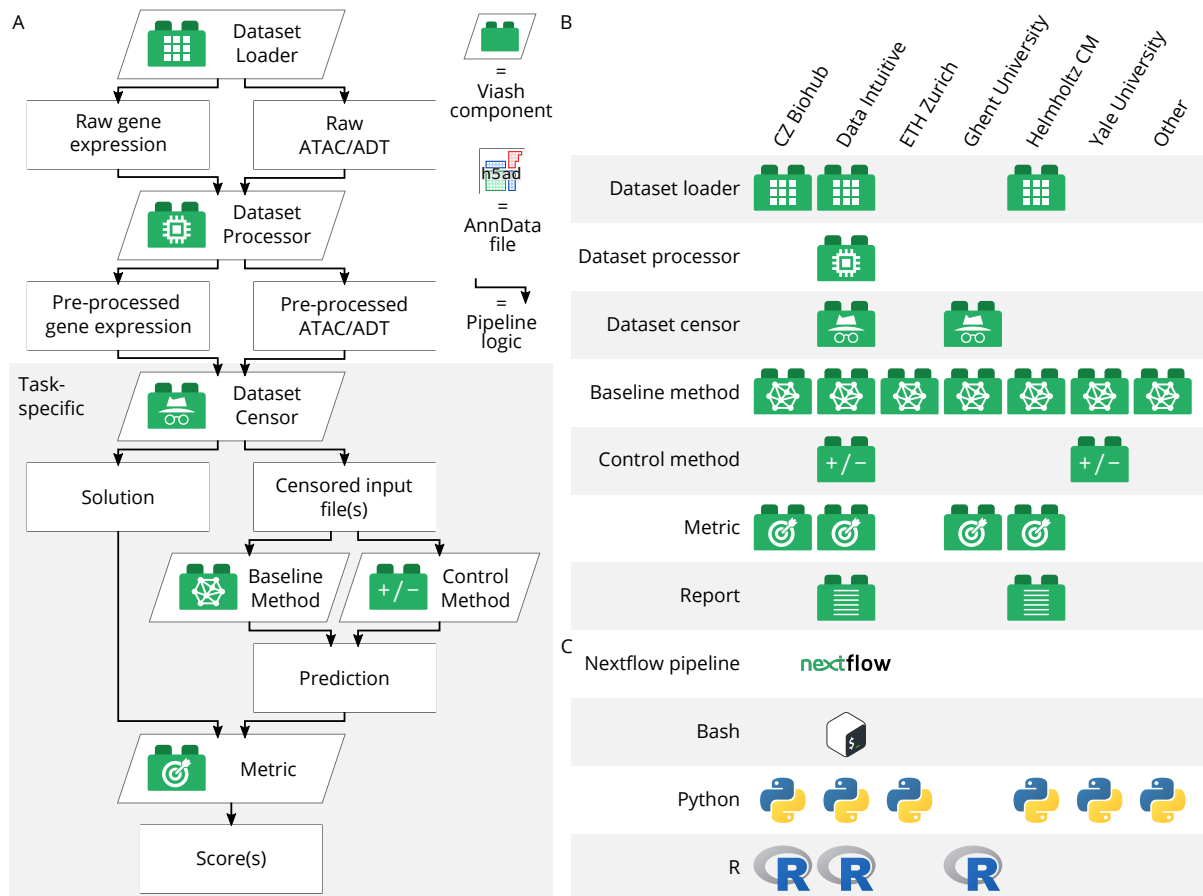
A

Dataset Loader

Raw gene expression

Raw ATAC/ADT

Dataset Processor

Pre-processed gene expression

Pre-processed ATAC/ADT

Task-specific

Dataset Censor

Solution

Censored input file(s)

Baseline Method

+ / −

Control Method

Prediction

Metric

Score(s)

= Viash component

h5ad

= AnnData file

= Pipeline logic

B

CZ Biohub
Data Intuitive
ETH Zurich
Ghent University
Helmholtz CM
Yale University
Other

Dataset loader

Dataset processor

Dataset censor

Baseline method

Control method

+ / −

+ / −

Metric

Report

C

Nextflow pipeline

nextflow

Bash

$_

Python

R

R

R

R